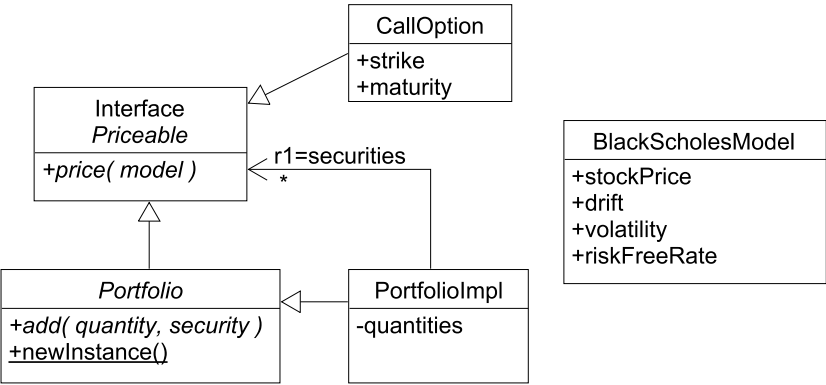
CallOption
+strike
+maturity

Interface
Priceable
+price( model )

r1=securities
*

BlackScholesModel
+stockPrice
+drift
+volatility
+riskFreeRate

Portfolio
+add( quantity, security )
+newInstance()

PortfolioImpl
-quantities